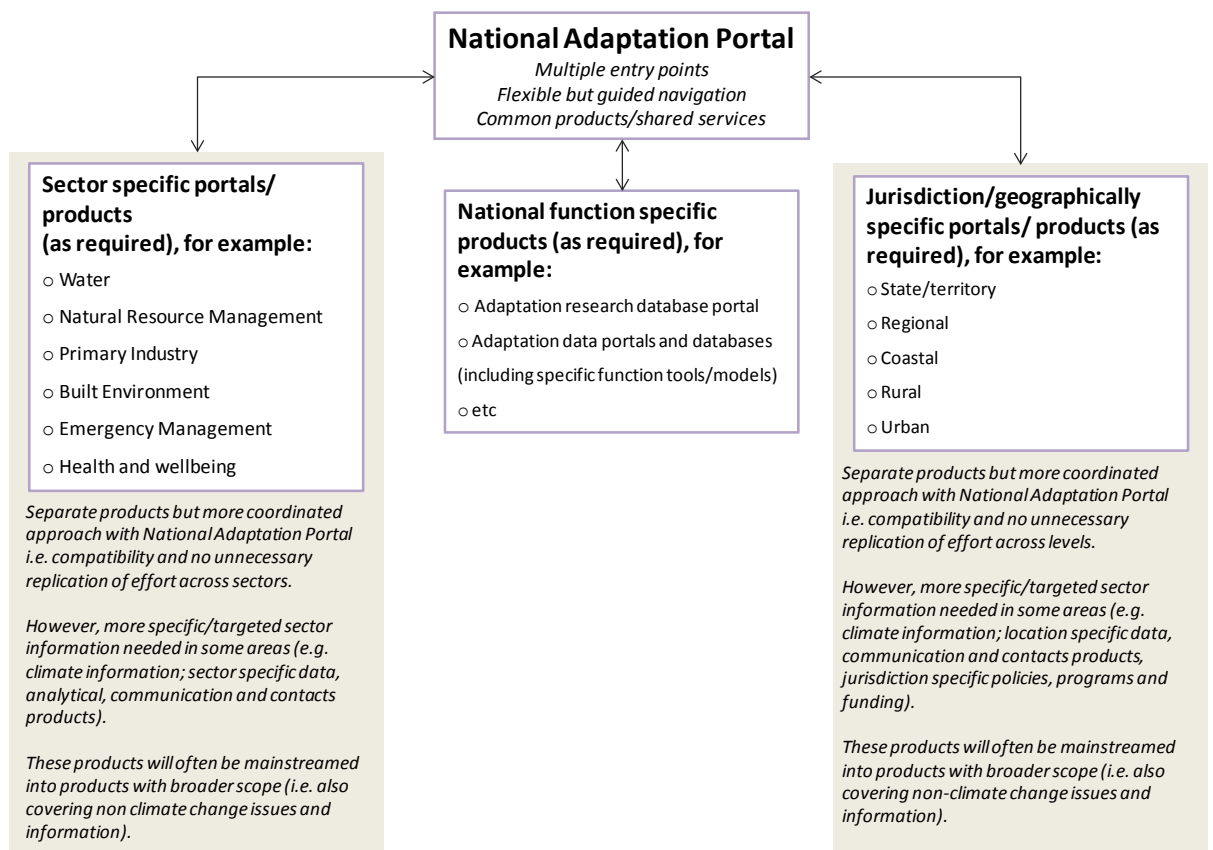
**National Adaptation Portal**
*Multiple entry points*
*Flexible but guided navigation*
*Common products/shared services*

**Sector specific portals/ products (as required), for example:**
○ Water
○ Natural Resource Management
○ Primary Industry
○ Built Environment
○ Emergency Management
○ Health and wellbeing

*Separate products but more coordinated approach with National Adaptation Portal i.e. compatibility and no unnecessary replication of effort across sectors.*

*However, more specific/targeted sector information needed in some areas (e.g. climate information; sector specific data, analytical, communication and contacts products).*

*These products will often be mainstreamed into products with broader scope (i.e. also covering non climate change issues and information).*

**National function specific products (as required), for example:**
○ Adaptation research database portal
○ Adaptation data portals and databases (including specific function tools/models)
○ etc

**Jurisdiction/geographically specific portals/ products (as required), for example:**
○ State/territory
○ Regional
○ Coastal
○ Rural
○ Urban

*Separate products but more coordinated approach with National Adaptation Portal i.e. compatibility and no unnecessary replication of effort across levels.*

*However, more specific/targeted sector information needed in some areas (e.g. climate information; location specific data, communication and contacts products, jurisdiction specific policies, programs and funding).*

*These products will often be mainstreamed into products with broader scope (i.e. also covering non-climate change issues and information).*